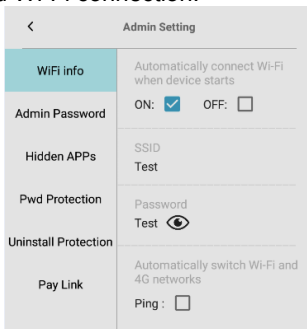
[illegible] WiFi connection.

<

Admin Setting

WiFi info

Admin Password

Hidden APPs

Pwd Protection

Uninstall Protection

Pay Link

Automatically connect Wi-Fi when device starts

ON: ☑ OFF: ☐

SSID

Test

Password

Test

Automatically switch Wi-Fi and 4G networks

Ping : ☐